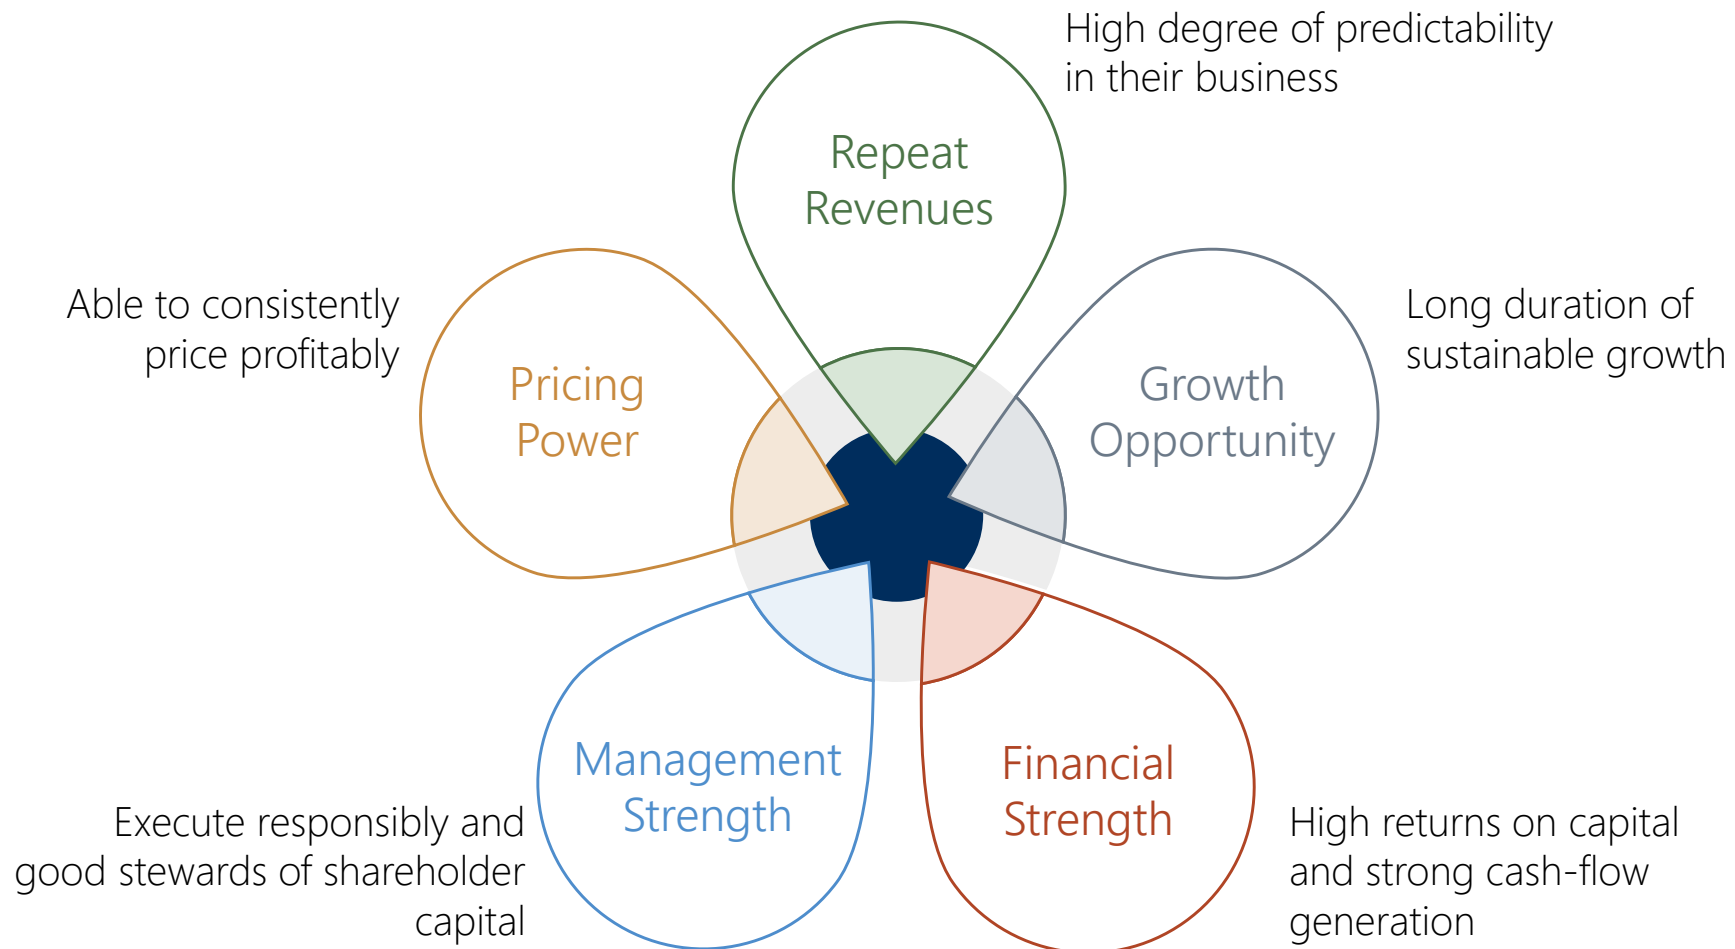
High degree of predictability in their business

Repeat Revenues

Able to consistently price profitably

Pricing Power

Growth Opportunity

Long duration of sustainable growth

Management Strength

Financial Strength

Execute responsibly and good stewards of shareholder capital

High returns on capital and strong cash-flow generation